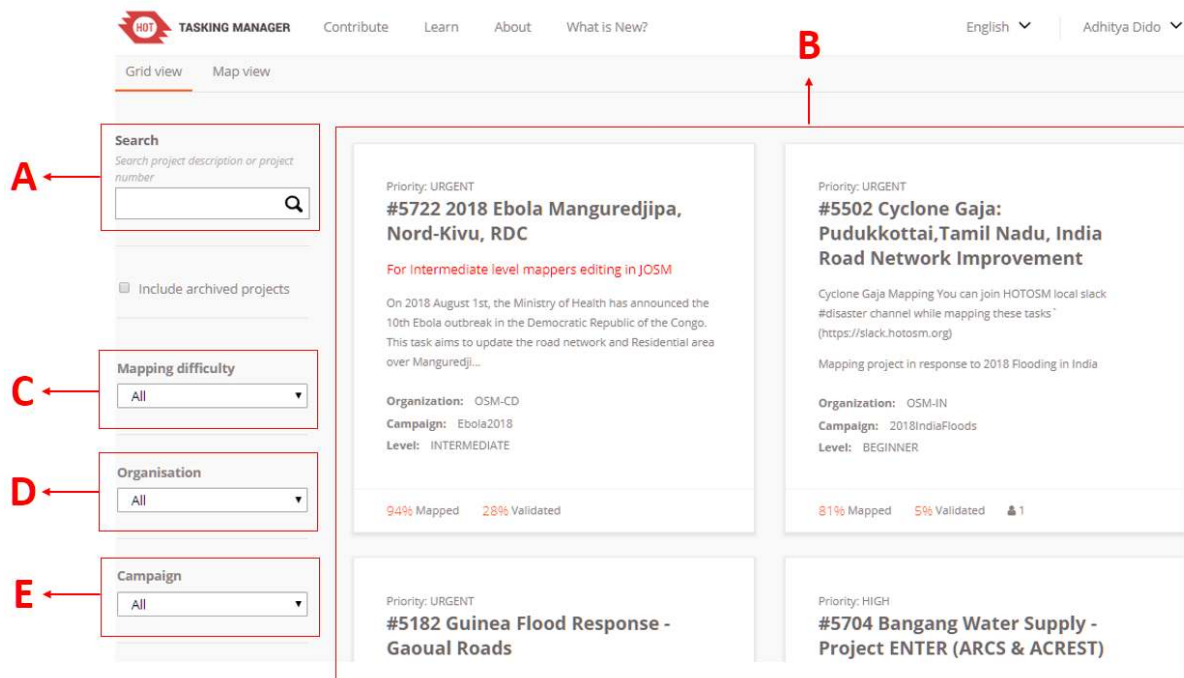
HOT TASKING MANAGER Contribute Learn About What is New? English Adhitya Dido

Grid view Map view

B

A

Search
Search project description or project number

Include archived projects

C

Mapping difficulty
All

D

Organisation
All

E

Campaign
All

Priority: URGENT
#5722 2018 Ebola Manguredjipa, Nord-Kivu, RDC

For Intermediate level mappers editing in JOSM

On 2018 August 1st, the Ministry of Health has announced the 10th Ebola outbreak in the Democratic Republic of the Congo. This task aims to update the road network and Residential area over Manguredji...

Organization: OSM-CD
Campaign: Ebola2018
Level: INTERMEDIATE

94% Mapped 28% Validated

Priority: URGENT
#5502 Cyclone Gaja: Pudukkottai,Tamil Nadu, India Road Network Improvement

Cyclone Gaja Mapping You can join HOTOSM local slack #disaster channel while mapping these tasks (https://slack.hotosm.org)

Mapping project in response to 2018 Flooding in India

Organization: OSM-IN
Campaign: 2018IndiaFloods
Level: BEGINNER

81% Mapped 5% Validated 1

Priority: URGENT
#5182 Guinea Flood Response - Gaoual Roads

Priority: HIGH
#5704 Bangang Water Supply - Project ENTER (ARCS & ACREST)